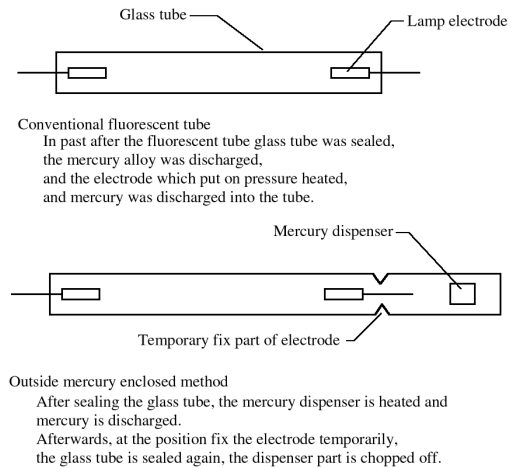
Glass tube

Lamp electrode

Conventional fluorescent tube

In past after the fluorescent tube glass tube was sealed, the mercury alloy was discharged, and the electrode which put on pressure heated, and mercury was discharged into the tube.

Mercury dispenser

Temporary fix part of electrode

Outside mercury enclosed method

After sealing the glass tube, the mercury dispenser is heated and mercury is discharged.
Afterwards, at the position fix the electrode temporarily, the glass tube is sealed again, the dispenser part is chopped off.